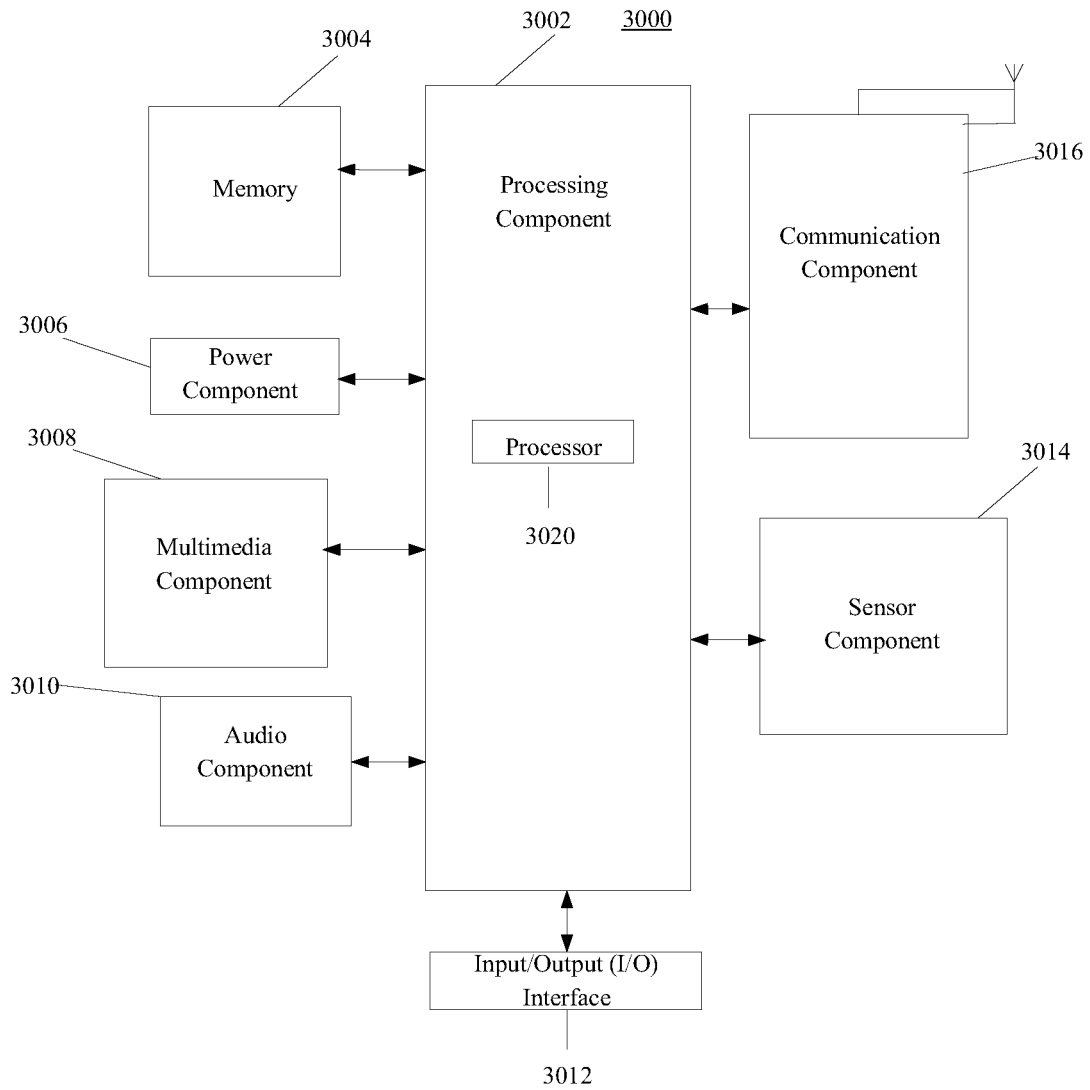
3004

3002

3000

Memory

Processing Component

3016

Communication Component

3006

Power Component

Processor

3020

3008

Multimedia Component

3014

Sensor Component

3010

Audio Component

Input/Output (I/O) Interface

3012